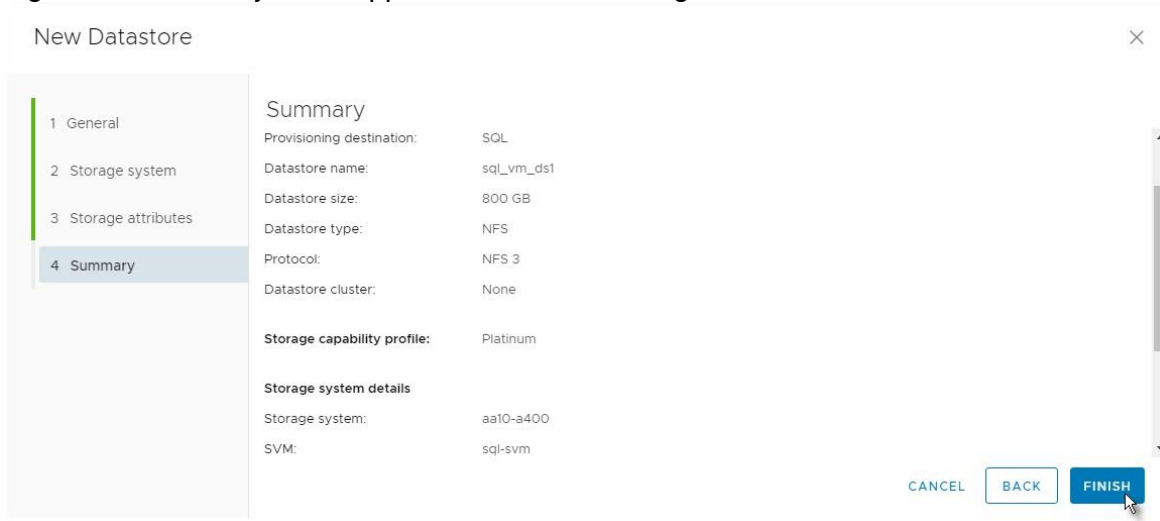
New Datastore

×

1 General

2 Storage system

3 Storage attributes

4 Summary

Summary

| | |
|---|---|
| Provisioning destination: | SQL |
| Datastore name: | sql_vm_ds1 |
| Datastore size: | 800 GB |
| Datastore type: | NFS |
| Protocol: | NFS 3 |
| Datastore cluster: | None |

Storage capability profile: Platinum

Storage system details

| | |
|---|---|
| Storage system: | aa10-a400 |
| SVM: | sql-svm |

CANCEL BACK FINISH